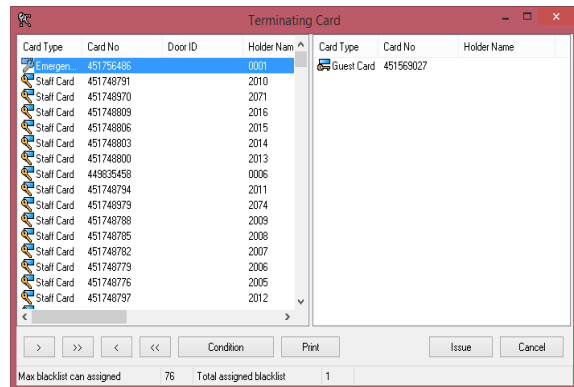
Terminating Card

| Card Type | Card No | Door ID | Holder Nam |
|---|---|---|---|
| Emergen... | 451756486 | | 0001 |
| Staff Card | 451748791 | | 2010 |
| Staff Card | 451748970 | | 2071 |
| Staff Card | 451748809 | | 2016 |
| Staff Card | 451748806 | | 2015 |
| Staff Card | 451748803 | | 2014 |
| Staff Card | 451748800 | | 2013 |
| Staff Card | 449835458 | | 0006 |
| Staff Card | 451748794 | | 2011 |
| Staff Card | 451748979 | | 2074 |
| Staff Card | 451748788 | | 2009 |
| Staff Card | 451748785 | | 2008 |
| Staff Card | 451748782 | | 2007 |
| Staff Card | 451748779 | | 2006 |
| Staff Card | 451748776 | | 2005 |
| Staff Card | 451748797 | | 2012 |

| Card Type | Card No | Holder Name |
|---|---|---|
| Guest Card | 451569027 | |

> >> < << Condition Print Issue Cancel

Max blacklist can assigned 76 Total assigned blacklist 1